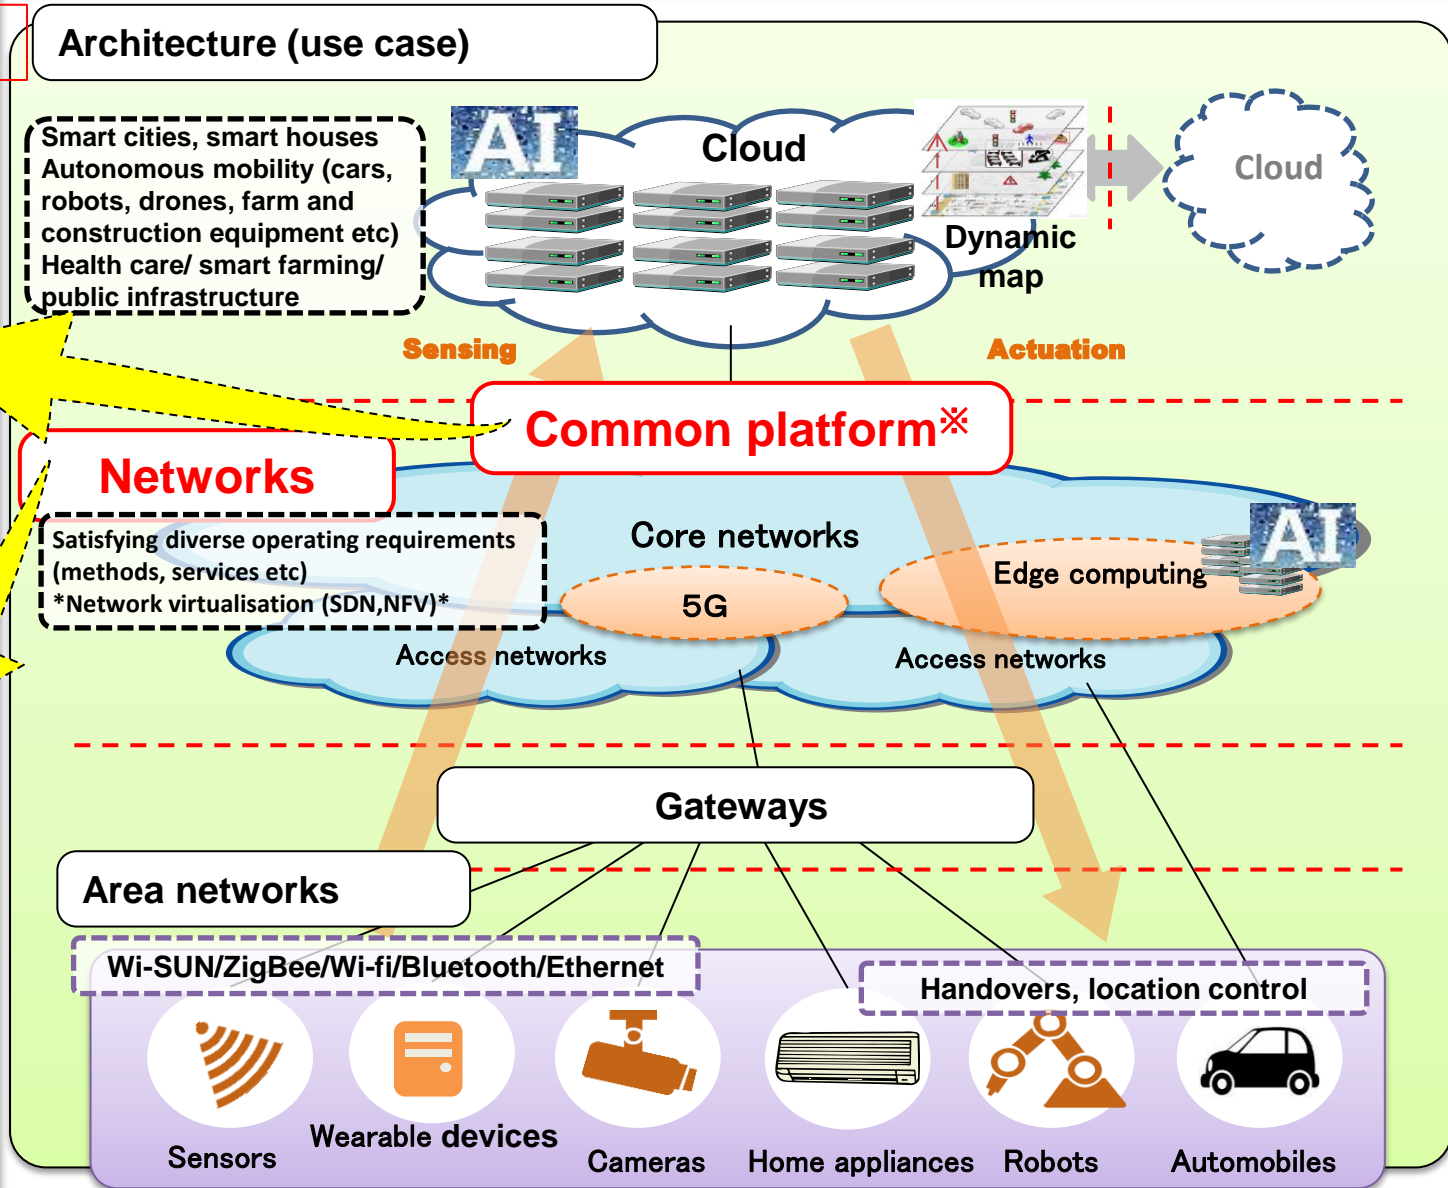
Architecture (use case)

Smart cities, smart houses
Autonomous mobility (cars, robots, drones, farm and construction equipment etc)
Health care/ smart farming/ public infrastructure

AI

Cloud

Dynamic map

Cloud

Sensing

Actuation

Common platform※

Networks

Satisfying diverse operating requirements (methods, services etc)
*Network virtualisation (SDN,NFV)*

Core networks

AI

5G

Edge computing

Access networks

Access networks

Gateways

Area networks

Wi-SUN/ZigBee/Wi-fi/Bluetooth/Ethernet

Handovers, location control

Sensors

Wearable devices

Cameras

Home appliances

Robots

Automobiles